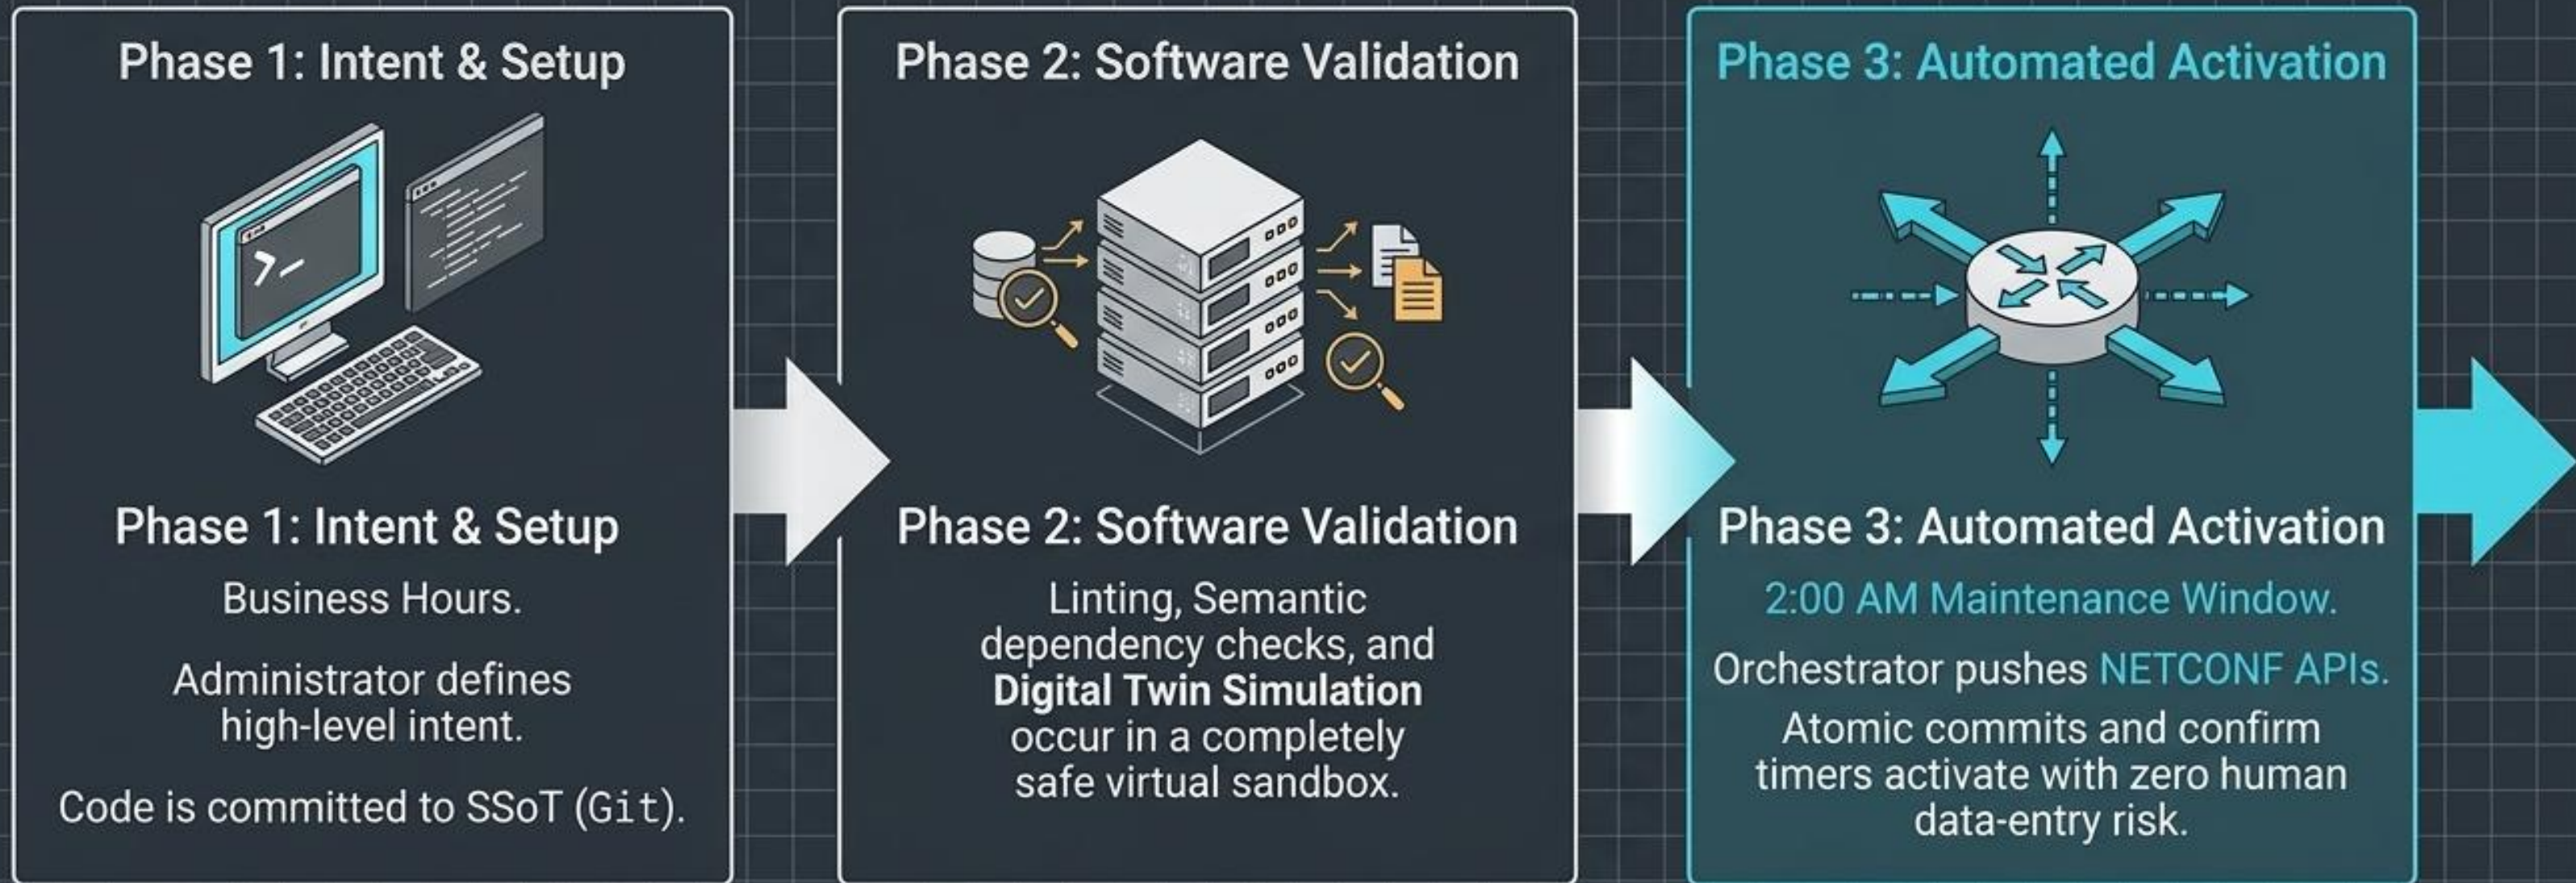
Phase 1: Intent & Setup

>_

Phase 1: Intent & Setup

Business Hours.

Administrator defines high-level intent.

Code is committed to SSoT (Git).

Phase 2: Software Validation

Phase 2: Software Validation

Linting, Semantic dependency checks, and **Digital Twin Simulation** occur in a completely safe virtual sandbox.

Phase 3: Automated Activation

Phase 3: Automated Activation

2:00 AM Maintenance Window.

Orchestrator pushes NETCONF APIs.

Atomic commits and confirm timers activate with zero human data-entry risk.